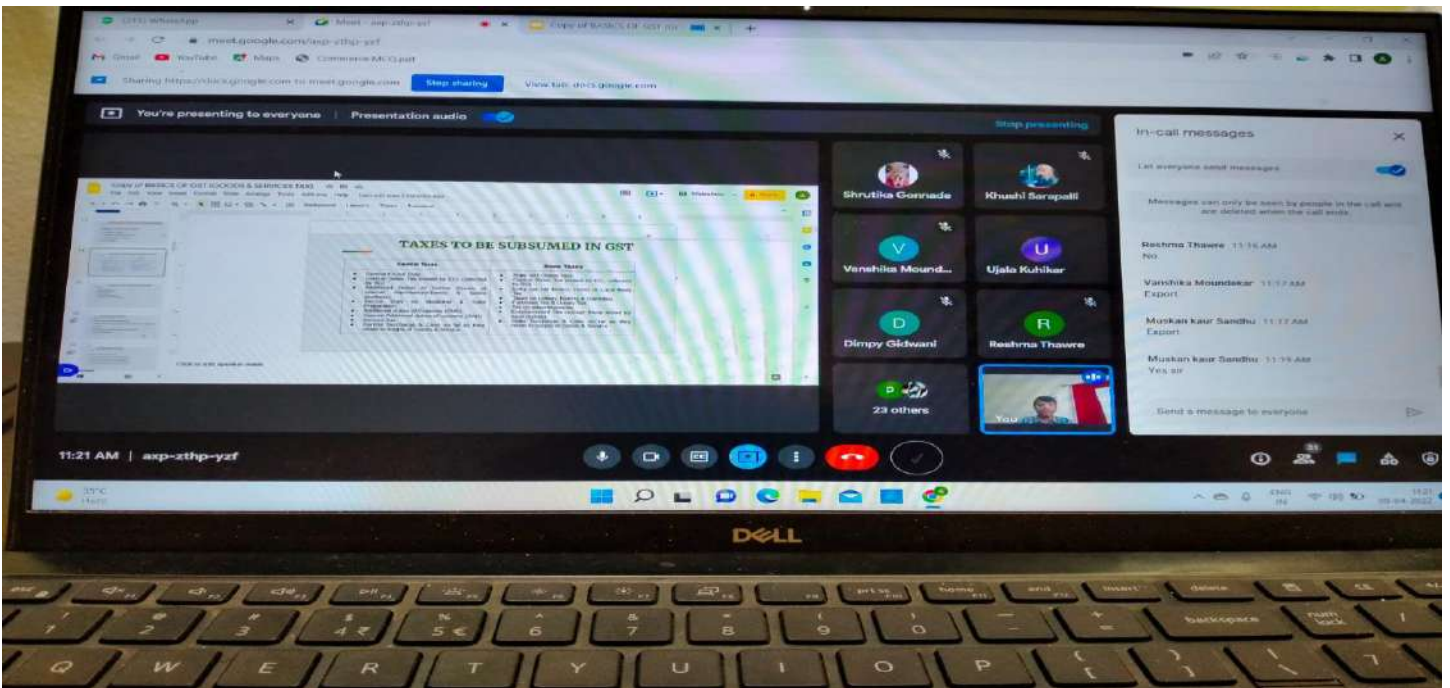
(73) WhatsApp
Meet - axp-zthp-yzf
Copy of BASICS OF GST
meet.google.com/axp-zthp-yzf
Gmail YouTube Maps Commerce MCQ.pdf
Sharing https://docs.google.com to meet.google.com
Stop sharing
View tab: docs.google.com
You're presenting to everyone
Presentation audio
Stop presenting

TAXES TO BE SUBSUMED IN GST
Central Taxes
State Taxes
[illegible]

Click to add speaker notes

Shrutika Gonnade
Khushi Sarapalli
V
Vanshika Mound...
U
Ujala Kuhikar
D
Dimpy Gidwani
R
Reshma Thawre
P
23 others
You

In-call messages
Let everyone send messages
Messages can only be seen by people in the call and are deleted when the call ends.
Reshma Thawre 11:16 AM
No
Vanshika Moundekar 11:17 AM
Export
Muskan kaur Sandhu 11:17 AM
Export
Muskan kaur Sandhu 11:19 AM
Yes sir
Send a message to everyone

11:21 AM | axp-zthp-yzf
31
35°C Haze
ENG IN
11:21
DELL
esc
prt sc
home
end
insert
delete
backspace
num lock
1 2 3 4 ₹ 5 € 6 7 8 9 0
Q W E R T Y U I O P